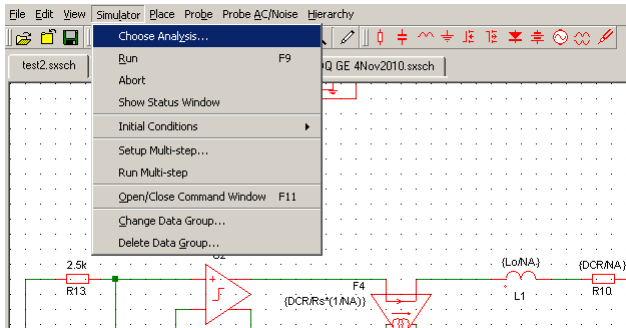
File Edit View Simulator Place Probe Probe AC/Noise Hierarchy

test2.sxsch

Choose Analysis...
Run F9
Abort
Show Status Window
Initial Conditions
Setup Multi-step...
Run Multi-step
Open/Close Command Window F11
Change Data Group...
Delete Data Group...

Q GE 4Nov2010.sxsch

2.5k
R13
U2
F4
{DCR/Rs*(1/NA)}
{Lo/NA}
L1
{DCR/NA}
R10